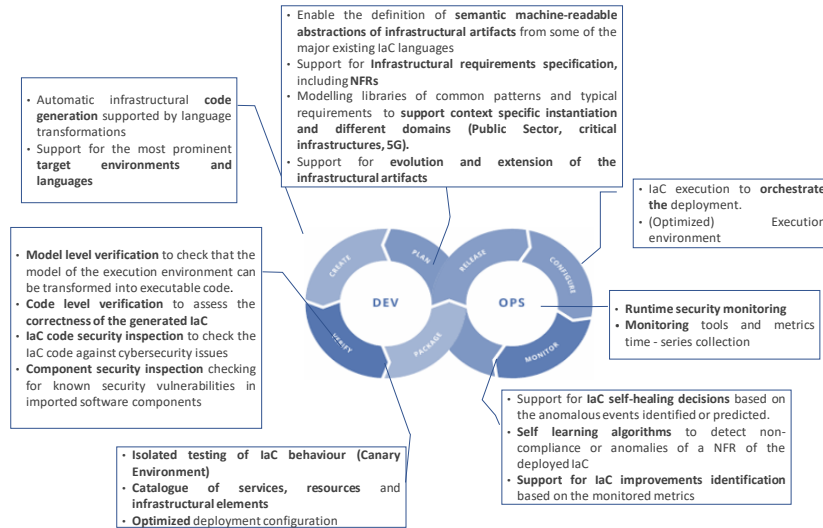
- Enable the definition of **semantic machine-readable abstractions of infrastructural artifacts** from some of the major existing IaC languages
- Support for **Infrastructural requirements specification,** including **NFRs**
- Modelling libraries of common patterns and typical requirements to **support context specific instantiation and different domains (Public Sector, critical infrastructures, 5G).**
- Support for **evolution and extension of the infrastructural artifacts**

- Automatic infrastructural **code generation** supported by language transformations
- Support for the most prominent **target environments and languages**

- IaC execution to **orchestrate the** deployment.
- (Optimized) Execution environment

- **Model level verification** to check that the model of the execution environment can be transformed into executable code.
- **Code level verification** to assess the **correctness of the generated IaC**
- **IaC code security inspection** to check the IaC code against cybersecurity issues
- **Component security inspection** checking for known security vulnerabilities in imported software components

CREATE
PLAN
VERIFY
PACKAGE
DEV
RELEASE
CONFIGURE
OPS
MONITOR

- **Runtime security monitoring**
- **Monitoring** tools and metrics time - series collection

- Support for **IaC self-healing decisions** based on the anomalous events identified or predicted.
- **Self learning algorithms** to detect non-compliance or anomalies of a NFR of the deployed IaC
- **Support for IaC improvements identification** based on the monitored metrics

- **Isolated testing of IaC behaviour (Canary Environment)**
- **Catalogue of services, resources** and **infrastructural elements**
- **Optimized** deployment configuration